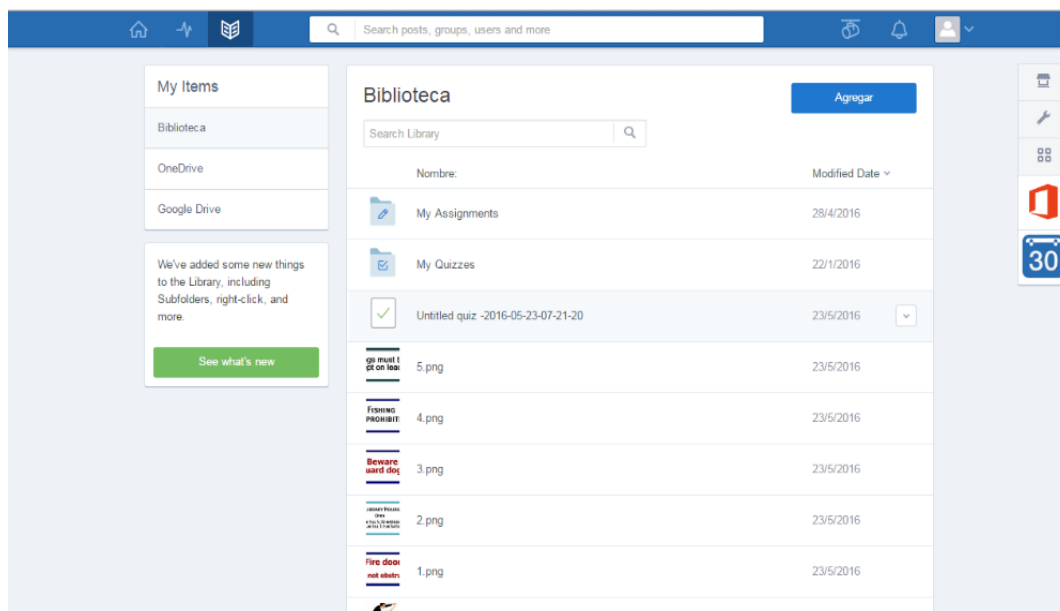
Search posts, groups, users and more

My Items

Biblioteca

OneDrive

Google Drive

We've added some new things to the Library, including Subfolders, right-click, and more.

See what's new

Biblioteca

Agregar

Search Library

| | Nombre: | Modified Date |
|---|---|---|
| | My Assignments | 28/4/2016 |
| | My Quizzes | 22/1/2016 |
| | Untitled quiz -2016-05-23-07-21-20 | 23/5/2016 |
| gs must b pt on lea | 5.png | 23/5/2016 |
| FISHING PROHIBITI | 4.png | 23/5/2016 |
| Beware uard do | 3.png | 23/5/2016 |
| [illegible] | 2.png | 23/5/2016 |
| Fire doo not obstr | 1.png | 23/5/2016 |

30